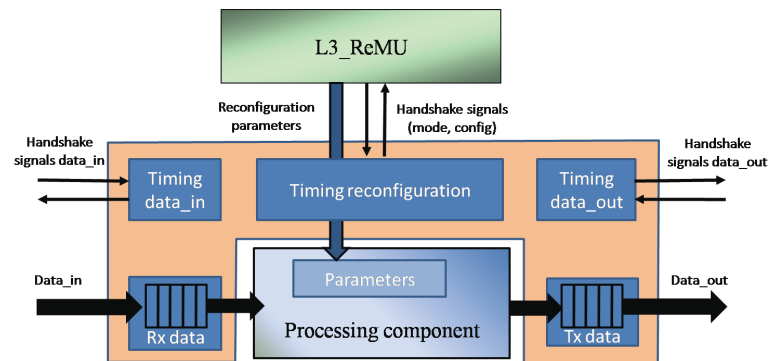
L3_ReMU

Reconfiguration parameters

Handshake signals (mode, config)

Handshake signals data_in

Timing data_in

Timing reconfiguration

Timing data_out

Handshake signals data_out

Data_in

Parameters

Data_out

Rx data

Processing component

Tx data